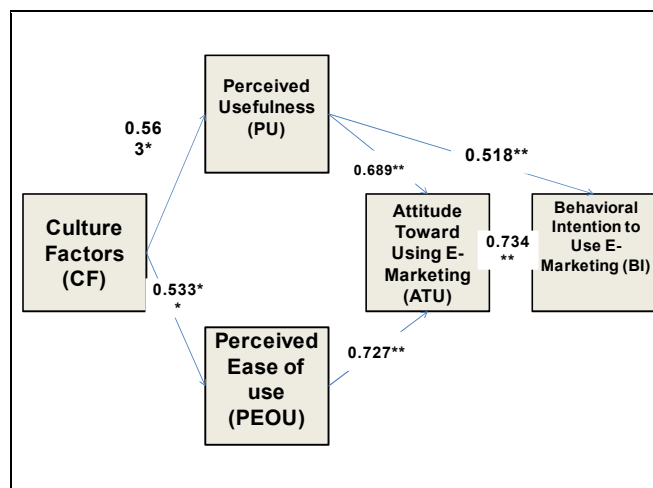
Perceived Usefulness (PU)

0.56 3*

0.518**

0.689**

Culture Factors (CF)

Attitude Toward Using E-Marketing (ATU)

0.734 **

Behavioral Intention to Use E-Marketing (BI)

0.533* *

Perceived Ease of use (PEOU)

0.727**